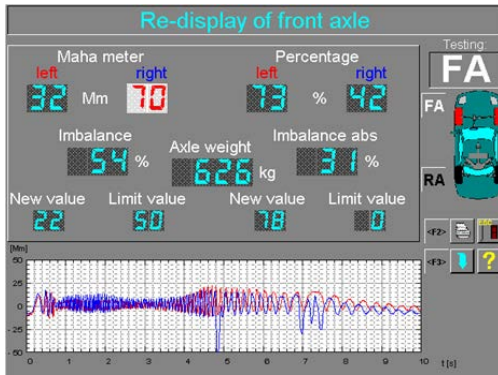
Re-display of front axle

Testing:
FA

Maha meter
left right
32 Mm 70

Percentage
left right
73 % 42

Imbalance
54 %

Axle weight
626 kg

Imbalance abs
31 %

New value
22

Limit value
50

New value
78

Limit value
0

FA
RA

<F2>
<F3>

[Mm]
50
25
0
-25
-50
0 1 2 3 4 5 6 7 8 9 10 t [s]